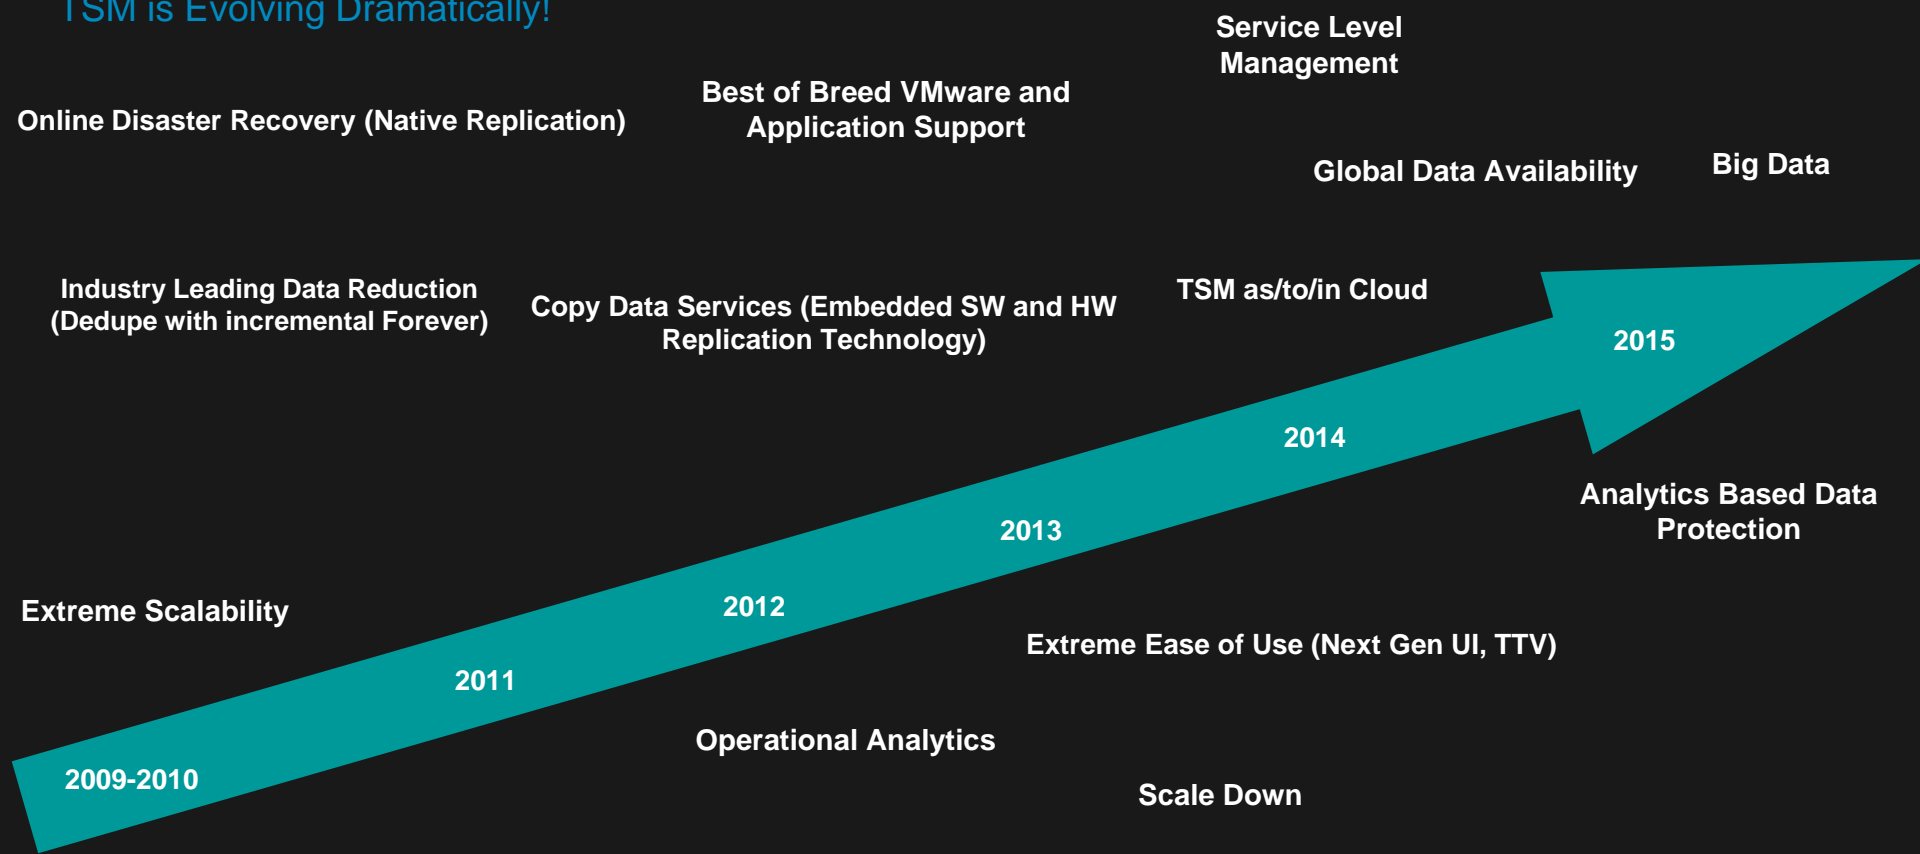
TSM is Evolving Dramatically!

Service Level Management

Best of Breed VMware and Application Support

Online Disaster Recovery (Native Replication)

Global Data Availability

Big Data

Industry Leading Data Reduction (Dedupe with incremental Forever)

Copy Data Services (Embedded SW and HW Replication Technology)

TSM as/to/in Cloud

2015

2014

Analytics Based Data Protection

2013

Extreme Scalability

2012

Extreme Ease of Use (Next Gen UI, TTV)

2011

Operational Analytics

2009-2010

Scale Down